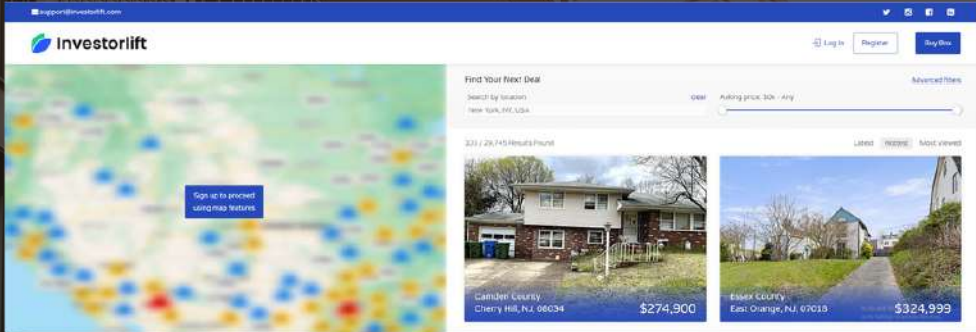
support@investorlift.com

Investorlift

Log In Register Buy Box

Sign up to proceed using map features

Find Your Next Deal

Advanced filters

Search by location Clear

New York, NY, USA

Asking price: 30k - Any

321 / 29,745 Results Found

Latest Hottest Most viewed

Camden County
Cherry Hill, NJ, 08034
$274,900

Essex County
East Orange, NJ, 07018
$324,999